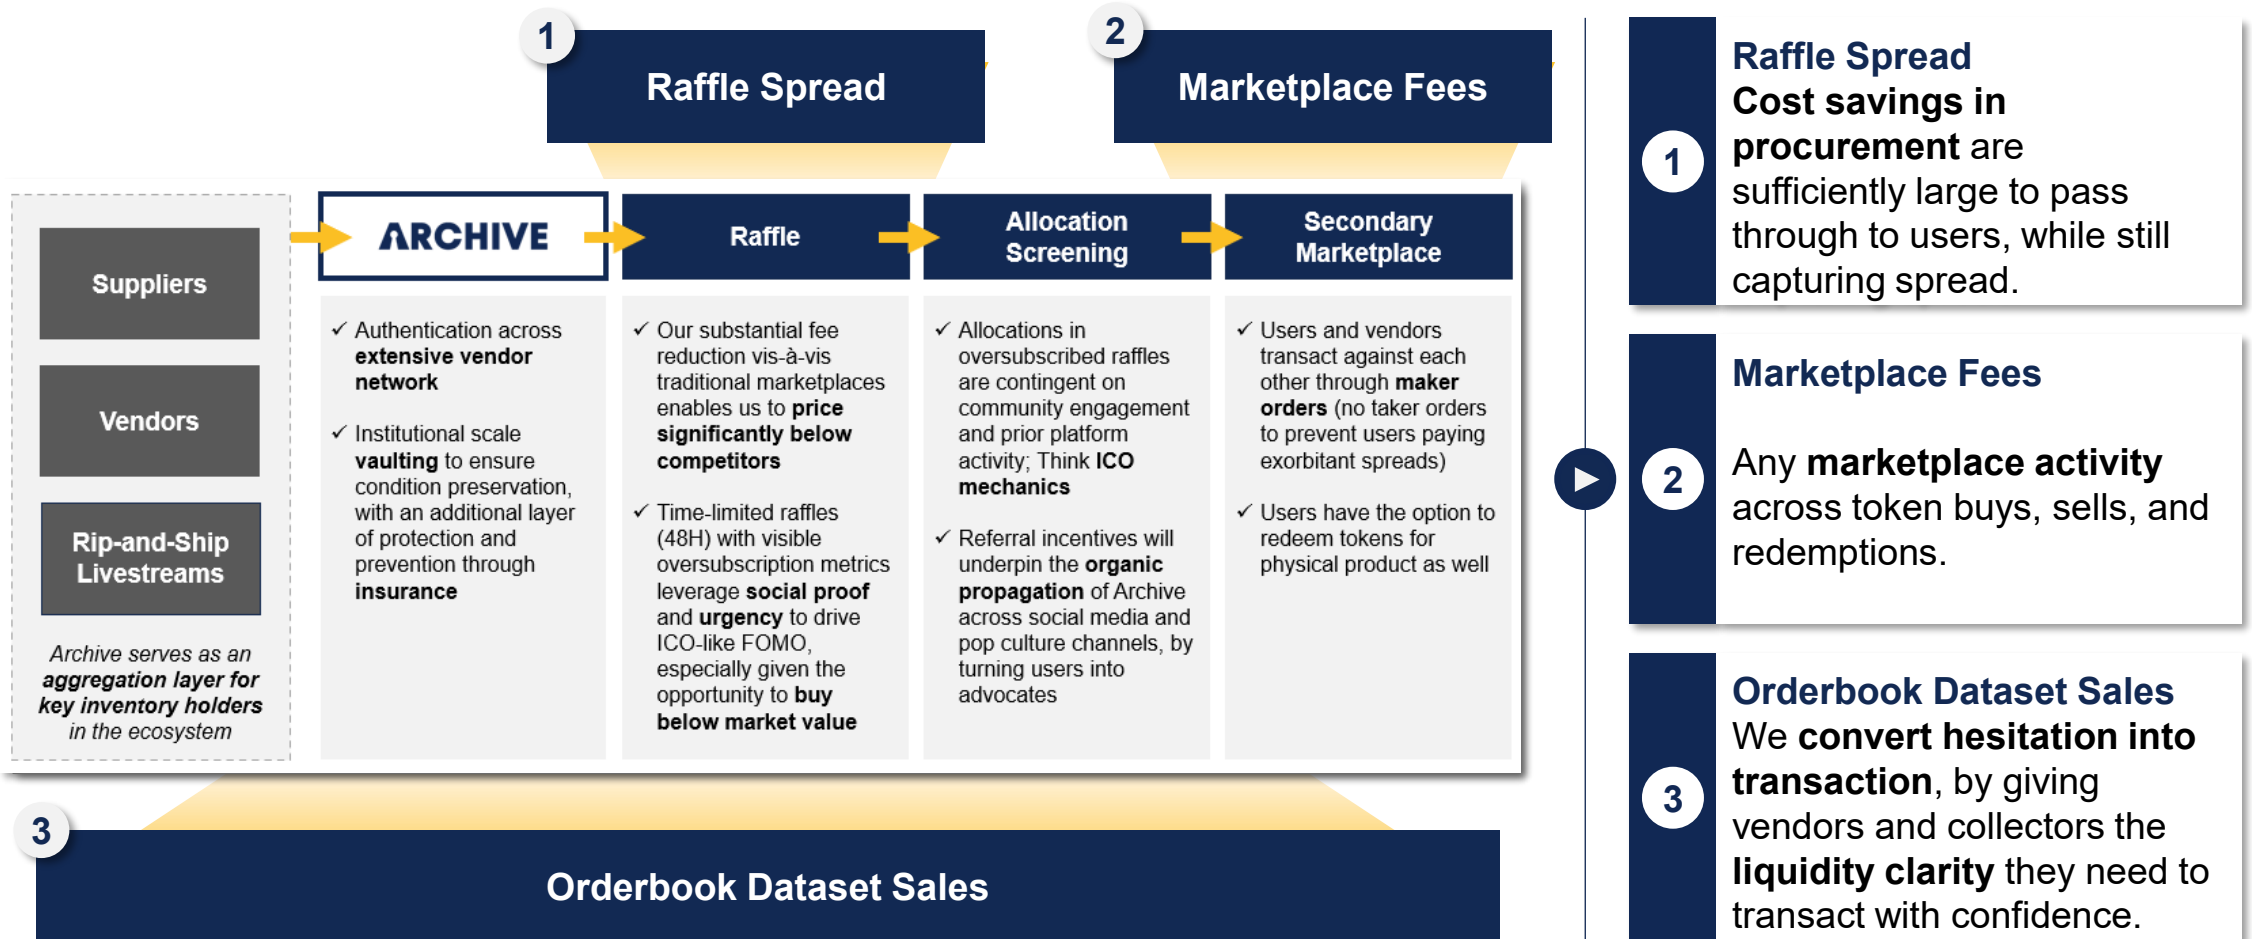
1 Raffle Spread

2 Marketplace Fees

Suppliers

Vendors

Rip-and-Ship Livestreams

*Archive serves as an* ***aggregation layer for key inventory holders*** *in the ecosystem*

ARCHIVE

✓ Authentication across **extensive vendor network**

✓ Institutional scale **vaulting** to ensure condition preservation, with an additional layer of protection and prevention through **insurance**

Raffle

✓ Our substantial fee reduction vis-à-vis traditional marketplaces enables us to **price significantly below competitors**

✓ Time-limited raffles (48H) with visible oversubscription metrics leverage **social proof** and **urgency** to drive ICO-like FOMO, especially given the opportunity to **buy below market value**

Allocation Screening

✓ Allocations in oversubscribed raffles are contingent on community engagement and prior platform activity; Think **ICO mechanics**

✓ Referral incentives will underpin the **organic propagation** of Archive across social media and pop culture channels, by turning users into advocates

Secondary Marketplace

✓ Users and vendors transact against each other through **maker orders** (no taker orders to prevent users paying exorbitant spreads)

✓ Users have the option to redeem tokens for physical product as well

3 Orderbook Dataset Sales

1 Raffle Spread
**Cost savings in procurement** are sufficiently large to pass through to users, while still capturing spread.

2 Marketplace Fees

Any **marketplace activity** across token buys, sells, and redemptions.

3 Orderbook Dataset Sales
We **convert hesitation into transaction**, by giving vendors and collectors the **liquidity clarity** they need to transact with confidence.